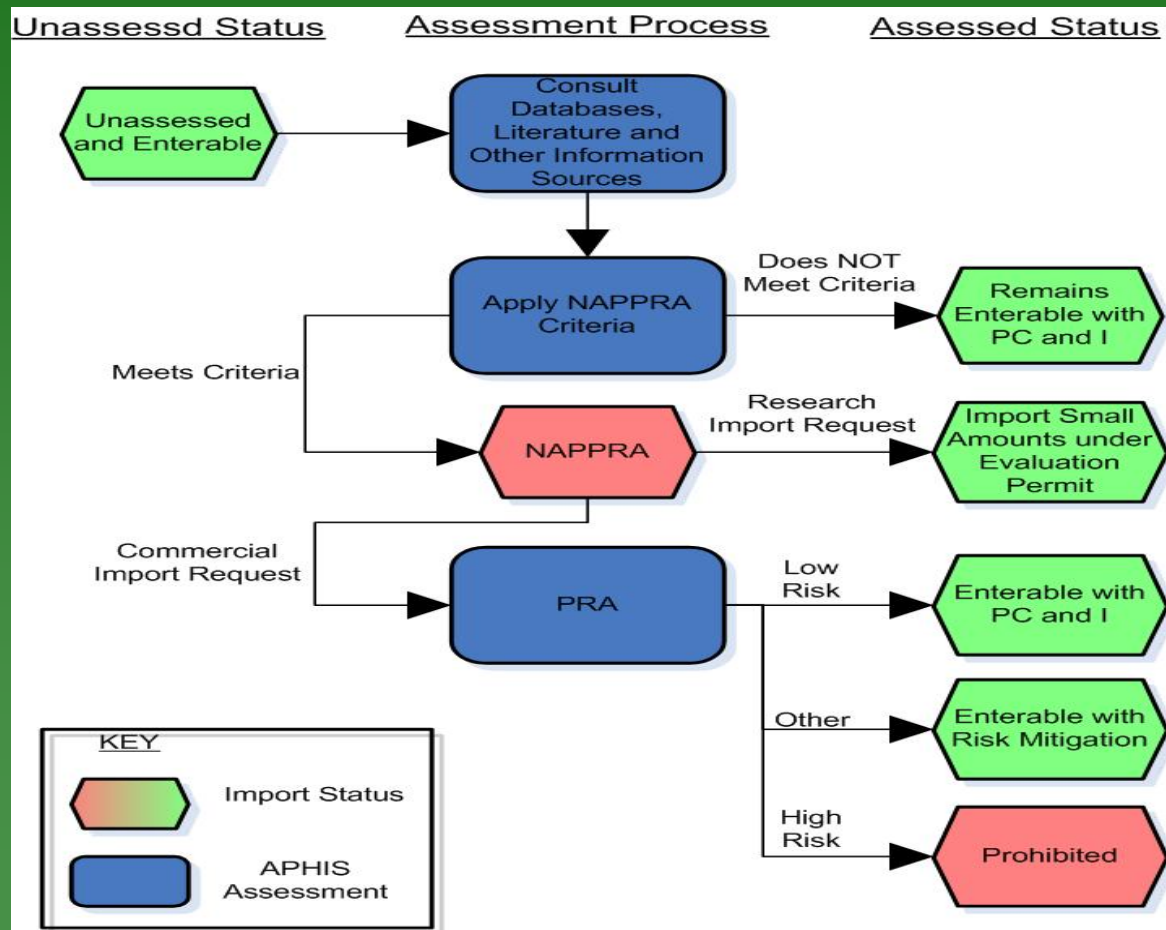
Unassessd Status

Assessment Process

Assessed Status

Unassessed and Enterable

Consult Databases, Literature and Other Information Sources

Apply NAPPRA Criteria

Does NOT Meet Criteria

Remains Enterable with PC and I

Meets Criteria

Research Import Request

NAPPRA

Import Small Amounts under Evaluation Permit

Commercial Import Request

PRA

Low Risk

Enterable with PC and I

Other

Enterable with Risk Mitigation

High Risk

Prohibited

KEY

Import Status

APHIS Assessment